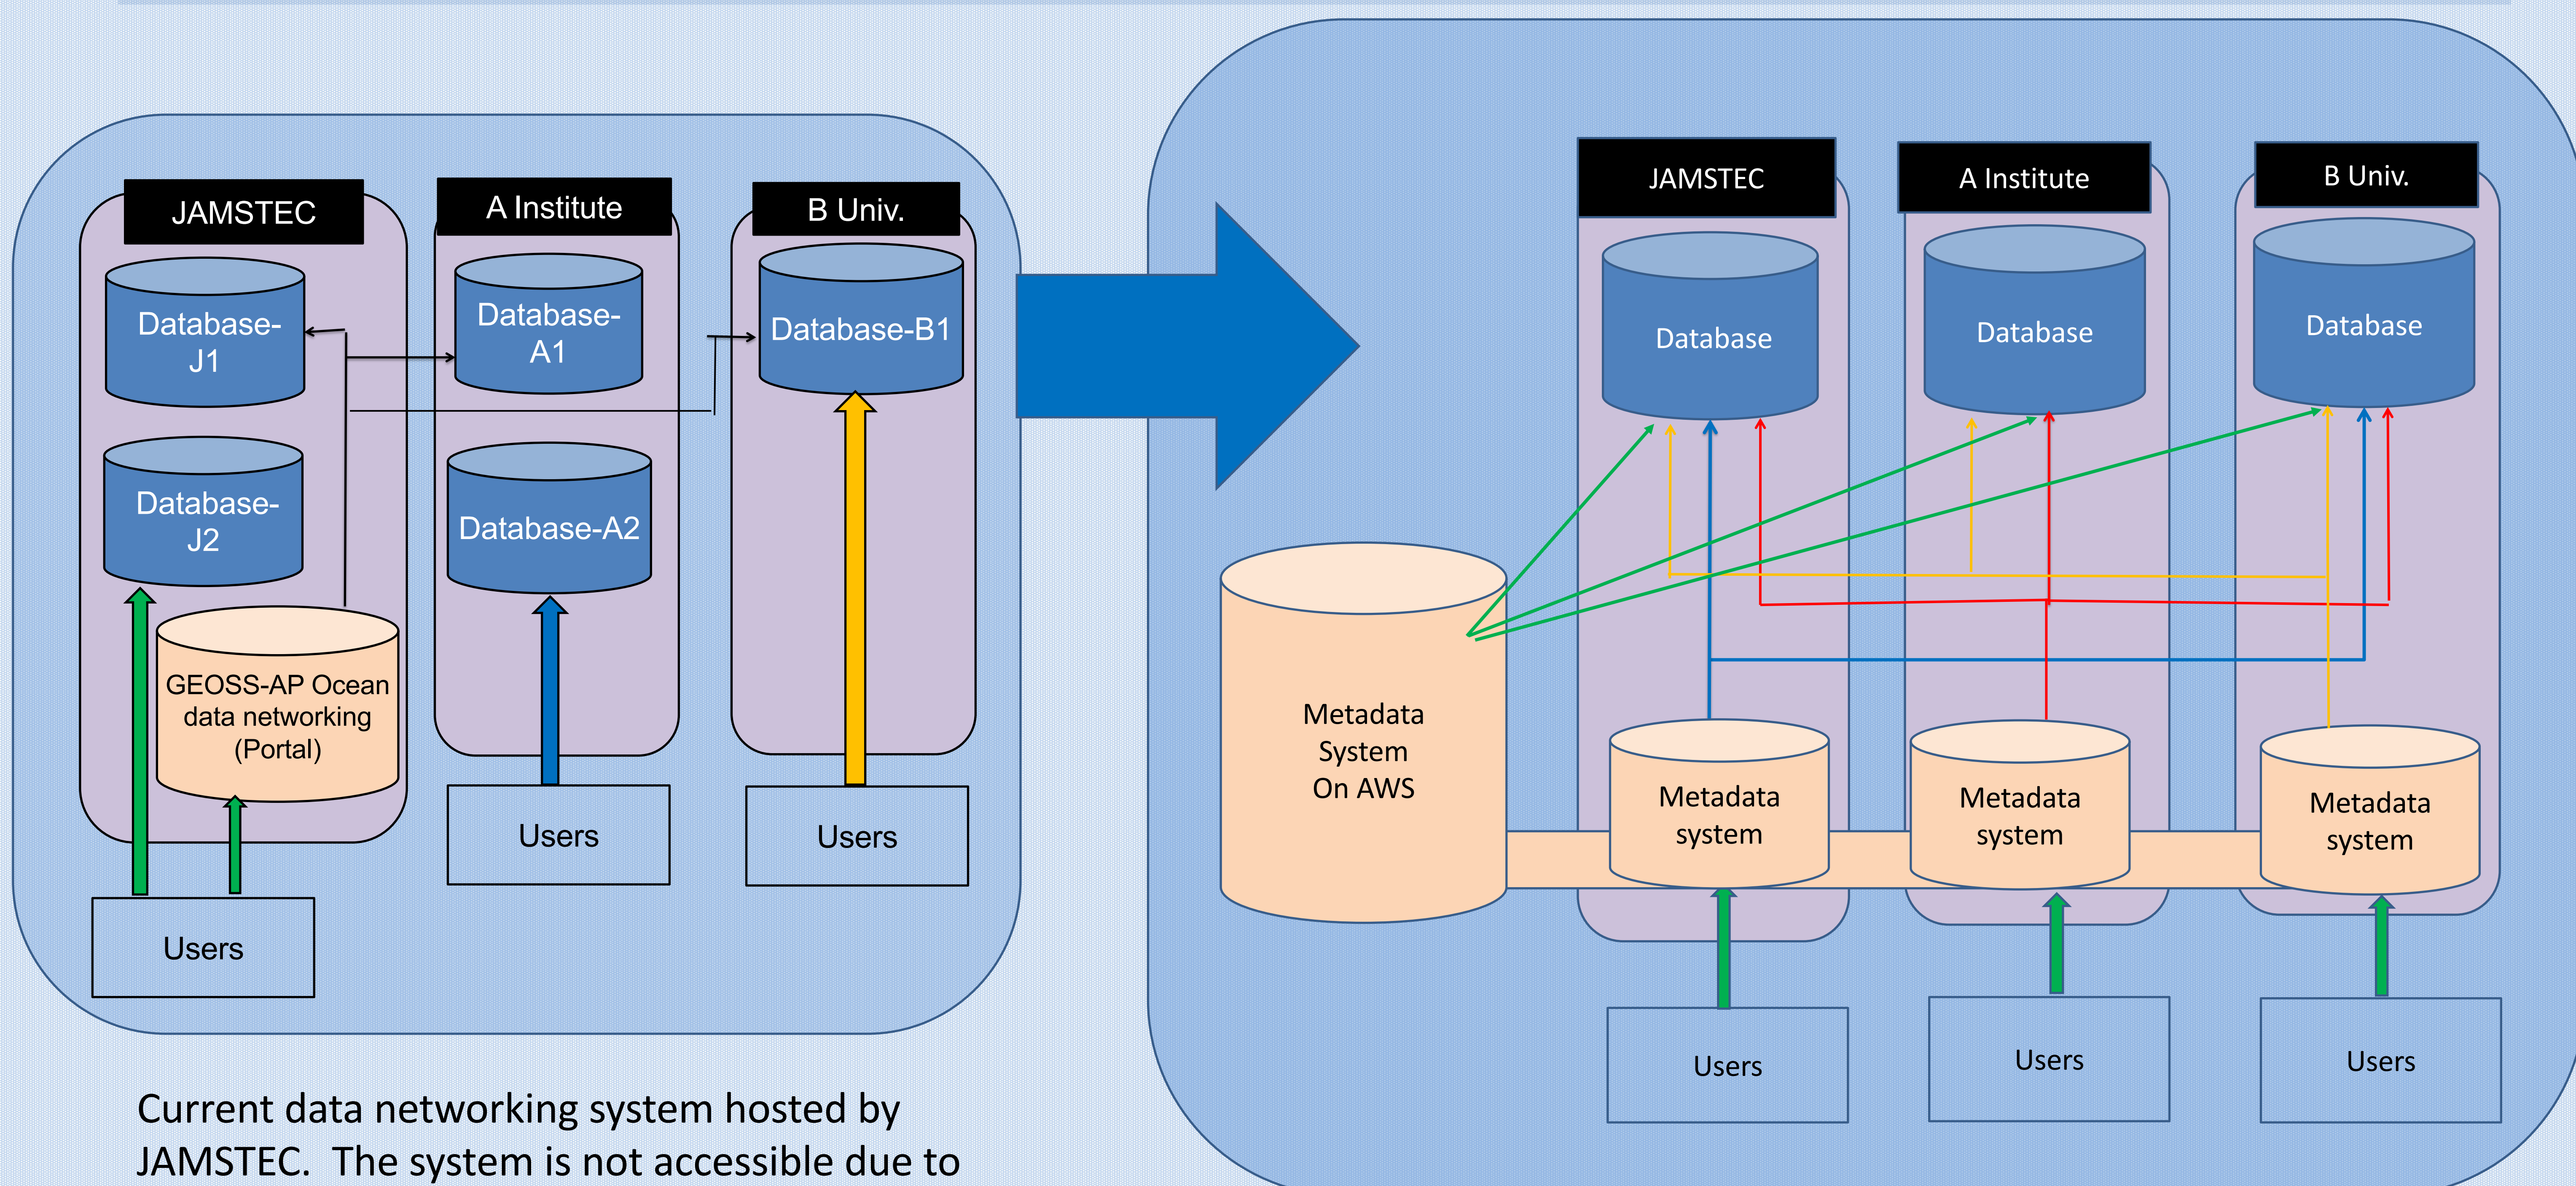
JAMSTEC

A Institute

B Univ.

Database-J1

Database-A1

Database-B1

Database-J2

Database-A2

GEOSS-AP Ocean data networking (Portal)

Users

Users

Users

JAMSTEC

A Institute

B Univ.

Database

Database

Database

Metadata System On AWS

Metadata system

Metadata system

Metadata system

Users

Users

Users

Current data networking system hosted by JAMSTEC. The system is not accessible due to